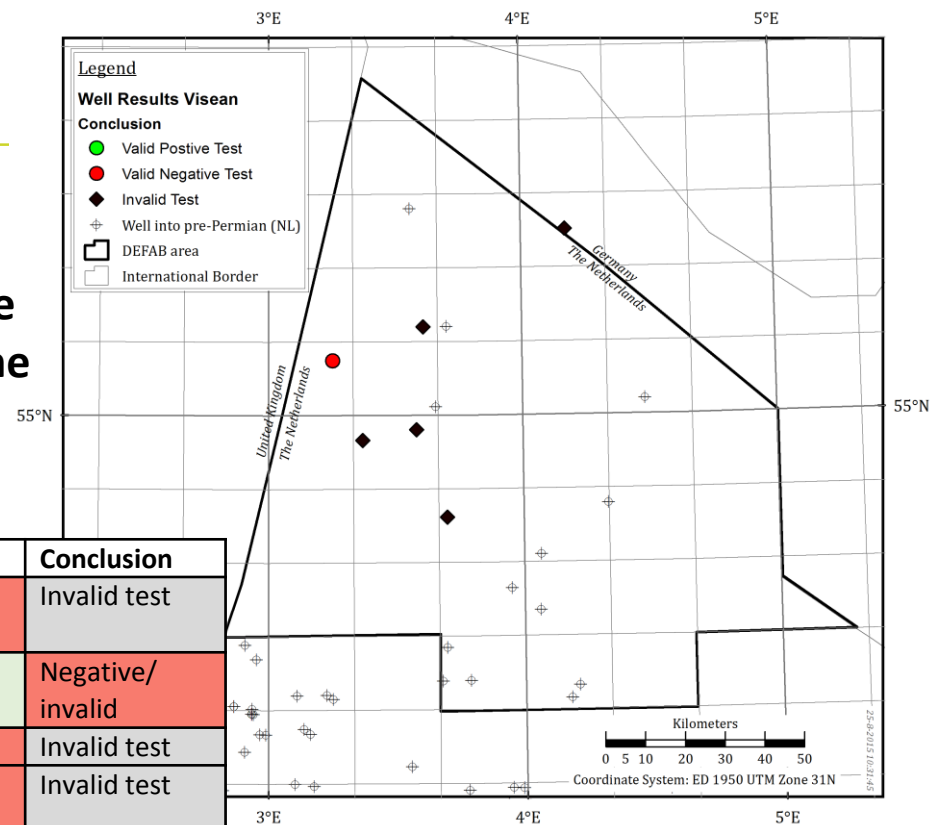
3°E
4°E
5°E

Legend
Well Results Visean
Conclusion
Valid Postive Test
Valid Negative Test
Invalid Test
Well into pre-Permian (NL)
DEFAB area
International Border

e
ne

Germany
The Netherlands

United Kingdom
The Netherlands

55°N
55°N

| Conclusion |
|---|
| Invalid test |
| Negative/ invalid |
| Invalid test |
| Invalid test |

Kilometers
0 5 10 20 30 40 50
Coordinate System: ED 1950 UTM Zone 31N

25-8-2015 10:31:45

3°E
4°E
5°E